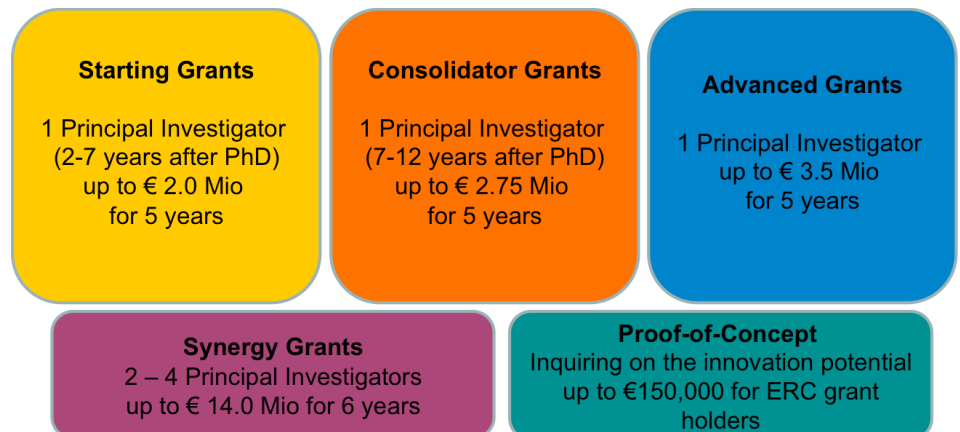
Starting Grants

1 Principal Investigator
(2-7 years after PhD)
up to € 2.0 Mio
for 5 years

Consolidator Grants

1 Principal Investigator
(7-12 years after PhD)
up to € 2.75 Mio
for 5 years

Advanced Grants

1 Principal Investigator
up to € 3.5 Mio
for 5 years

Synergy Grants
2 – 4 Principal Investigators
up to € 14.0 Mio for 6 years

Proof-of-Concept
Inquiring on the innovation potential
up to €150,000 for ERC grant holders